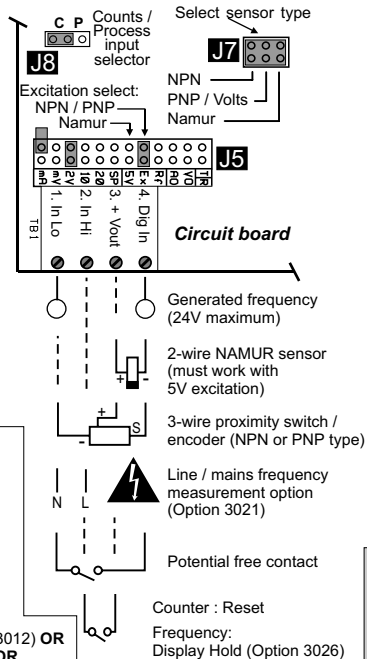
C P
Counts / Process input selector
J8
Select sensor type
J7
NPN
PNP / Volts
Namur
Excitation select:
NPN / PNP
Namur
J5
mA
2V
10
1mV
5V
Ex
Rc
RO
VO
T/R
TB1
1. In Lo
2. In Hi
3. + Vout
4. Dig In
Circuit board
Generated frequency (24V maximum)
+
-
2-wire NAMUR sensor (must work with 5V excitation)
+
-
S
3-wire proximity switch / encoder (NPN or PNP type)
N
L
Line / mains frequency measurement option (Option 3021)
Potential free contact
Counter : Reset
Frequency: Display Hold (Option 3026)
3012) OR
OR